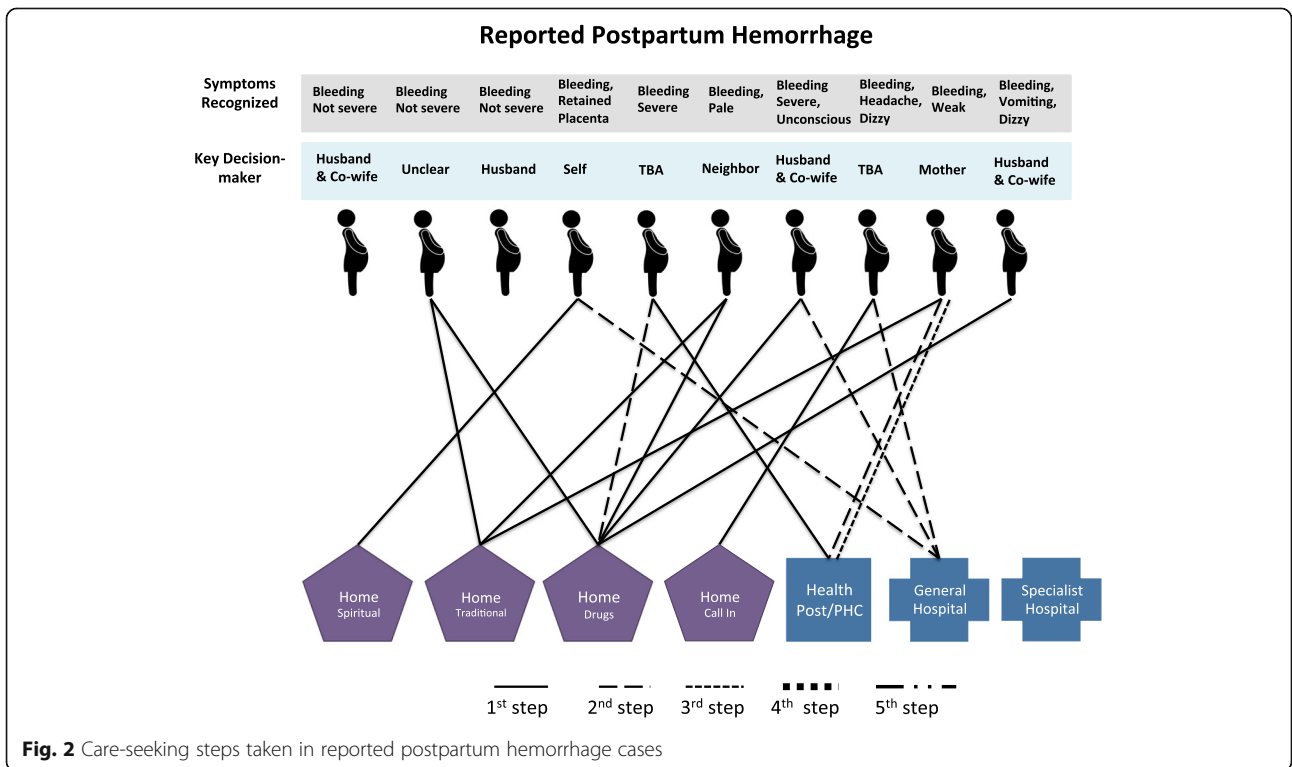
Reported Postpartum Hemorrhage

| Symptoms Recognized | Bleeding Not severe | Bleeding Not severe | Bleeding Not severe | Bleeding, Retained Placenta | Bleeding Severe | Bleeding, Pale | Bleeding Severe, Unconscious | Bleeding, Headache, Dizzy | Bleeding, Weak | Bleeding, Vomiting, Dizzy |
|---|---|---|---|---|---|---|---|---|---|---|
| Key Decision-maker | Husband & Co-wife | Unclear | Husband | Self | TBA | Neighbor | Husband & Co-wife | TBA | Mother | Husband & Co-wife |

Home Spiritual
Home Traditional
Home Drugs
Home Call In
Health Post/PHC
General Hospital
Specialist Hospital

1st step 2nd step 3rd step 4th step 5th step

Fig. 2 Care-seeking steps taken in reported postpartum hemorrhage cases